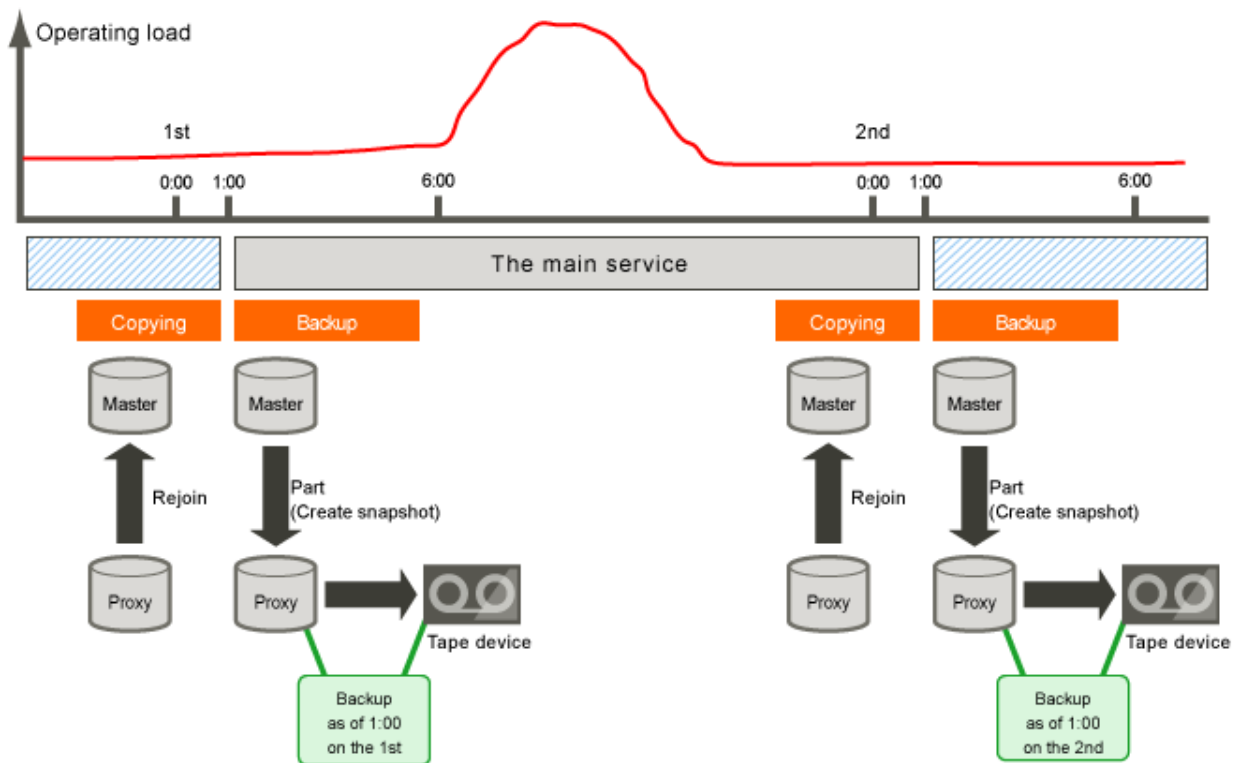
Operating load

1st

2nd

0:00 1:00 6:00 0:00 1:00 6:00

The main service

Copying

Backup

Copying

Backup

Master

Rejoin

Proxy

Master

Part
(Create snapshot)

Proxy

Tape device

Backup
as of 1:00
on the 1st

Master

Rejoin

Proxy

Master

Part
(Create snapshot)

Proxy

Tape device

Backup
as of 1:00
on the 2nd